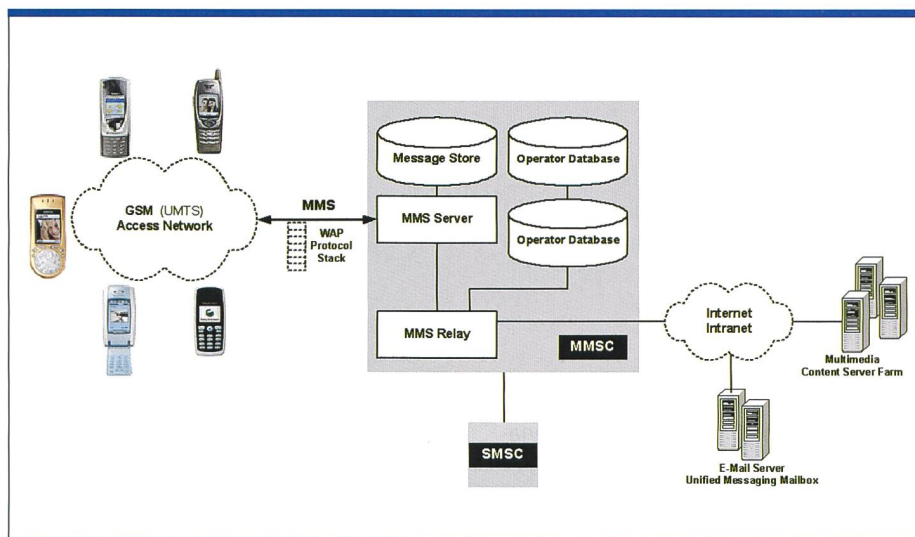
GSM (UMTS)
Access Network

MMS

WAP
Protocol
Stack

Message Store

Operator Database

MMS Server

Operator Database

MMS Relay

MMSC

SMSC

Internet
Intranet

Multimedia
Content Server Farm

E-Mail Server
Unified Messaging Mailbox